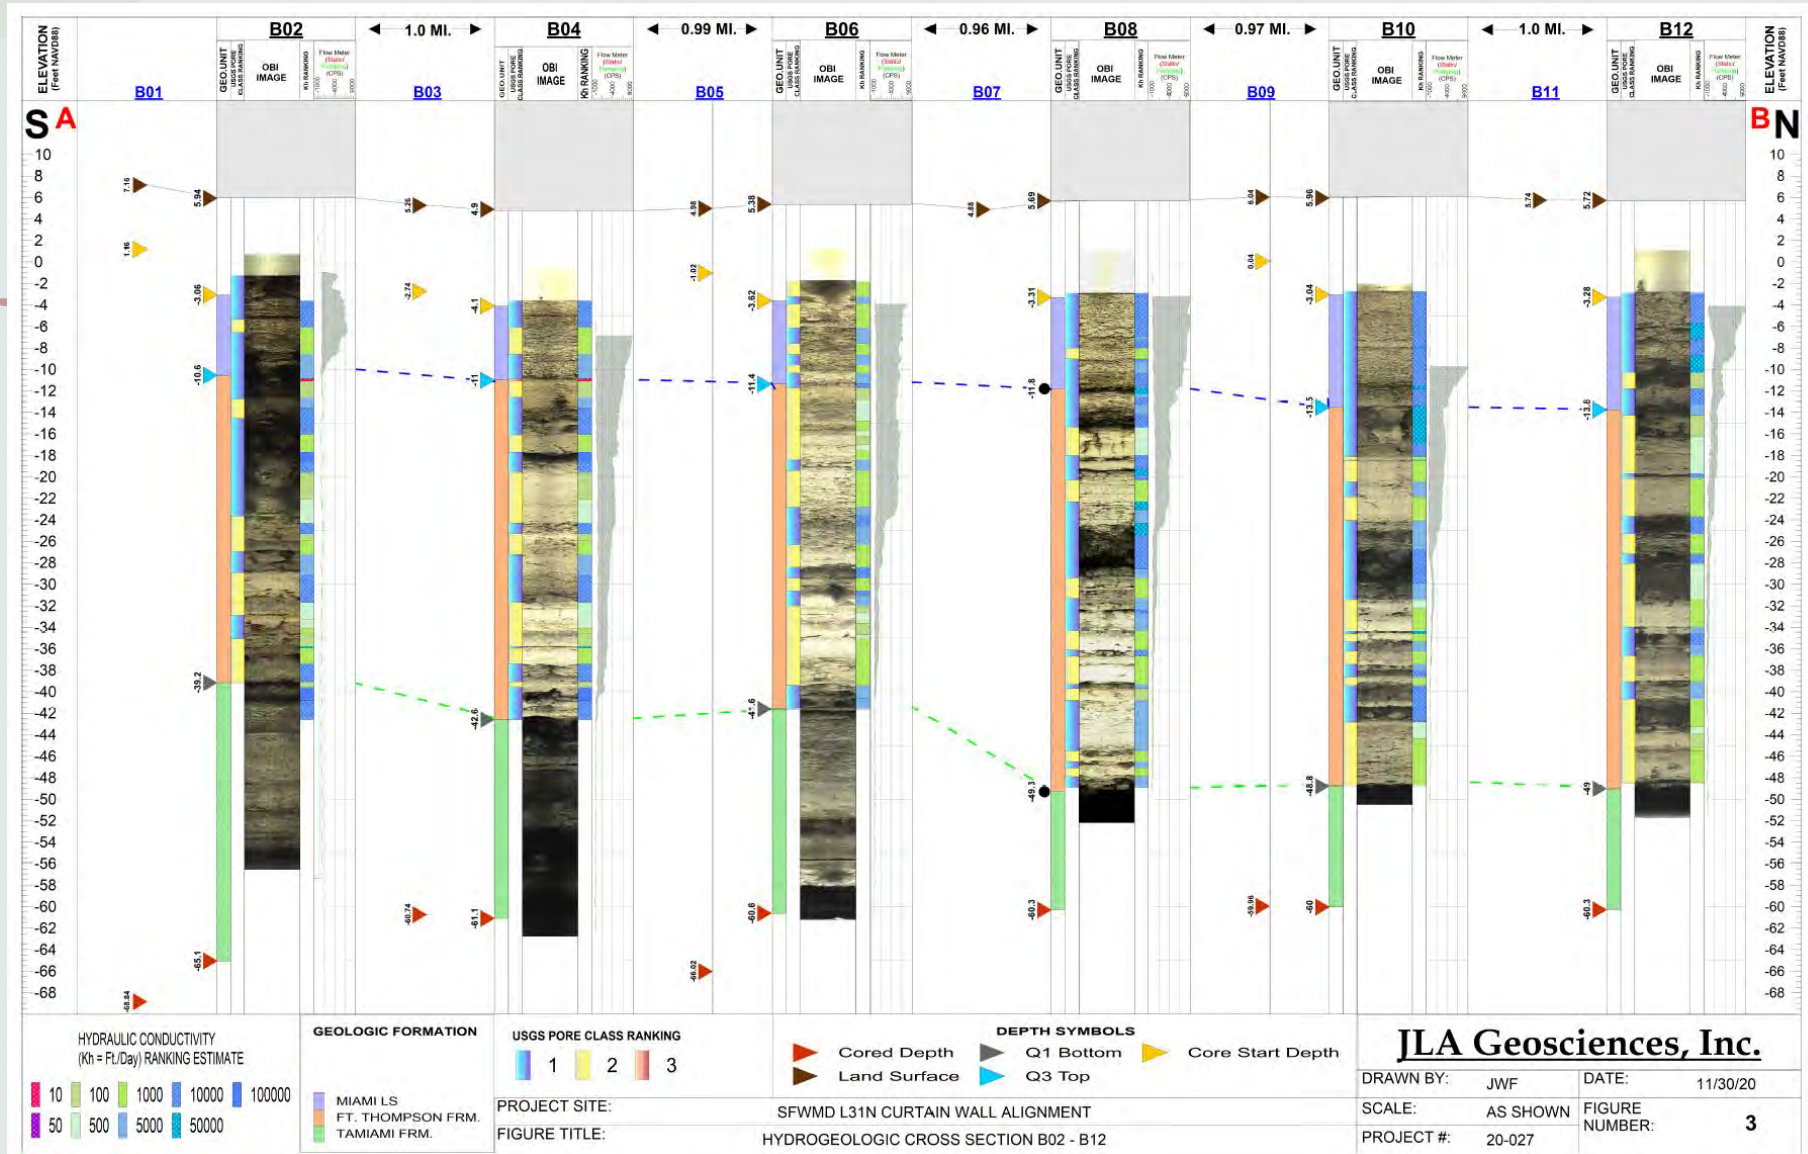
ELEVATION (Feet NAVD88)

B02 | ◄ 1.0 MI. ► | B04 | ◄ 0.99 MI. ► | B06 | ◄ 0.96 MI. ► | B08 | ◄ 0.97 MI. ► | B10 | ◄ 1.0 MI. ► | B12

ELEVATION (Feet NAVD88)

GEO UNIT | USGS PORE CLASS RANKING | OBI IMAGE | Kh RANKING | Flow Meter (Static) (Pumping) (CPS) 1000 4000 9000

B01 B03 B05 B07 B09 B11

S A

B N

10 8 6 4 2 0 -2 -4 -6 -8 -10 -12 -14 -16 -18 -20 -22 -24 -26 -28 -30 -32 -34 -36 -38 -40 -42 -44 -46 -48 -50 -52 -54 -56 -58 -60 -62 -64 -66 -68

7.16
1.16
-68.84
5.94
-3.06
-10.6
-39.2
-65.1
5.26
-2.74
-60.74
4.9
-4.1
-11
-42.6
-61.1
4.98
-1.02
-66.02
5.38
-3.62
-11.4
-41.6
-60.6
4.88
5.69
-3.31
-11.8
-49.3
-60.3
6.04
0.04
-59.96
5.96
-3.04
-13.5
-48.8
-60
5.74
5.72
-3.28
-13.8
-49
-60.3

HYDRAULIC CONDUCTIVITY (Kh = Ft./Day) RANKING ESTIMATE
10 100 1000 10000 100000
50 500 5000 50000

GEOLOGIC FORMATION
MIAMI LS
FT. THOMPSON FRM.
TAMIAMI FRM.

USGS PORE CLASS RANKING
1 2 3

DEPTH SYMBOLS
Cored Depth
Land Surface
Q1 Bottom
Q3 Top
Core Start Depth

JLA Geosciences, Inc.

DRAWN BY: JWF
DATE: 11/30/20
SCALE: AS SHOWN
FIGURE NUMBER: 3
PROJECT #: 20-027

PROJECT SITE: SFWMD L31N CURTAIN WALL ALIGNMENT
FIGURE TITLE: HYDROGEOLOGIC CROSS SECTION B02 - B12